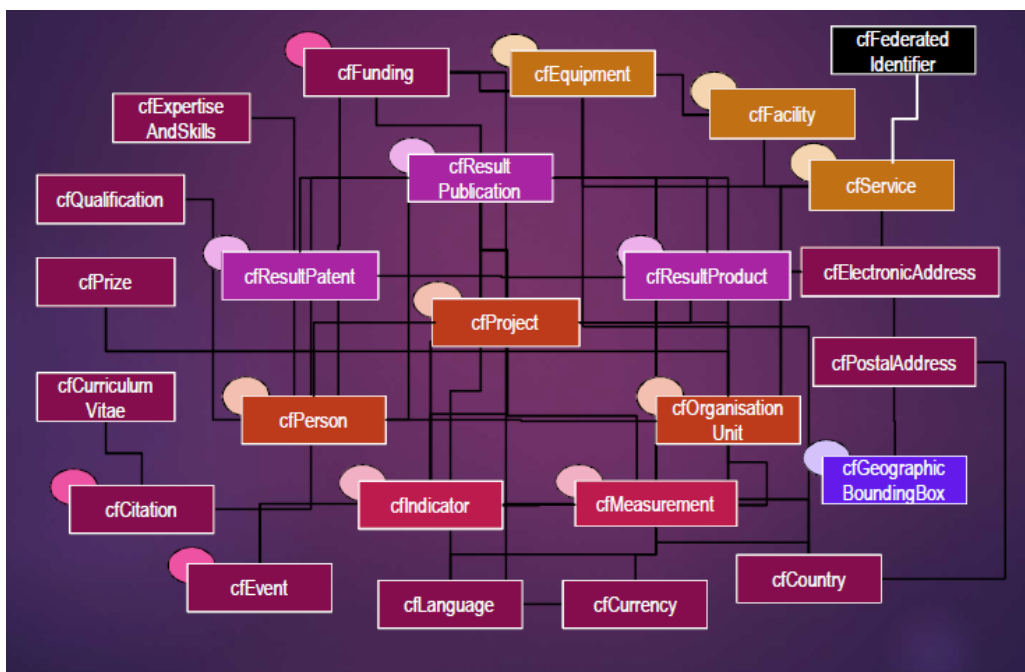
cfFunding

cfEquipment

cfFederated Identifier

cfExpertise AndSkills

cfFacility

cfResult Publication

cfService

cfQualification

cfResultPatent

cfResultProduct

cfElectronicAddress

cfPrize

cfProject

cfPostalAddress

cfCurriculum Vitae

cfPerson

cfOrganisation Unit

cfGeographic BoundingBox

cfCitation

cfIndicator

cfMeasurement

cfEvent

cfLanguage

cfCurrency

cfCountry